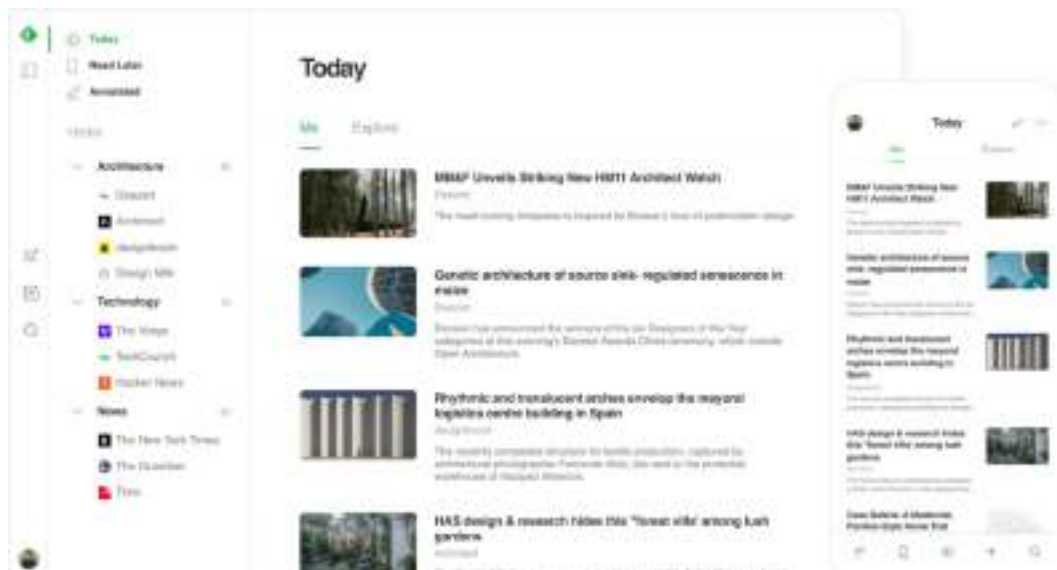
Today
Read Later
Annotated

FEEDS

Architecture
Dezeen
Archdaily
designboom
Design Milk

Technology
The Verge
TechCrunch
Hacker News

News
The New York Times
The Guardian
Time

Today

Me Explore

MB&F Unveils Striking New HM11 Architect Watch
Dezeen
The head-turning timepiece is inspired by Buser's love of postmodern design

Genetic architecture of source sink- regulated senescence in maize
Dezeen
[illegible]

Rhythmic and translucent arches envelop the mayoral logistics centre building in Spain
designboom
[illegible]

HAS design & research hides this 'forest villa' among lush gardens
Archdaily
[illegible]

Today

Me Explore

MB&F Unveils Striking New HM11 Architect Watch

Genetic architecture of source sink- regulated senescence in maize

Rhythmic and translucent arches envelop the mayoral logistics centre building in Spain

HAS design & research hides this 'forest villa' among lush gardens

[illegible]